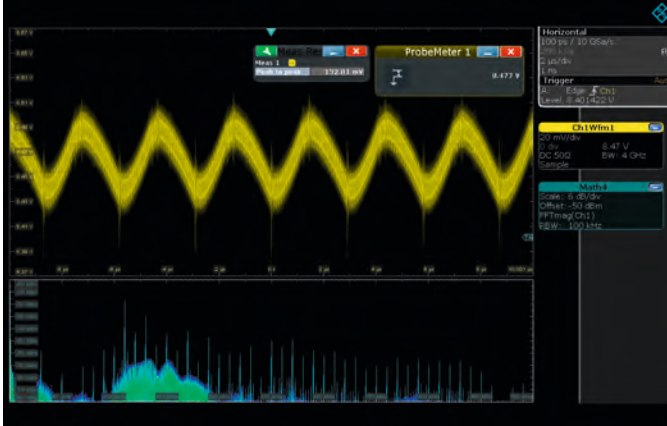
Meas Re
Meas 1
Peak to peak 132.01 mV

ProbeMeter 1
8.477 V

Horizontal
100 ps / 10 GSa/s
2 µs/div
Trigger
A: Edge Ch1
Level: 8.401422 V

Ch1Wfm1
20 mV/div
0 div 8.47 V
DC 50Ω BW: 4 GHz
Sample

Math4
Scale: 6 dB/div
Offset: -50 dBm
FFTmag(Ch1)
RBW: 100 kHz